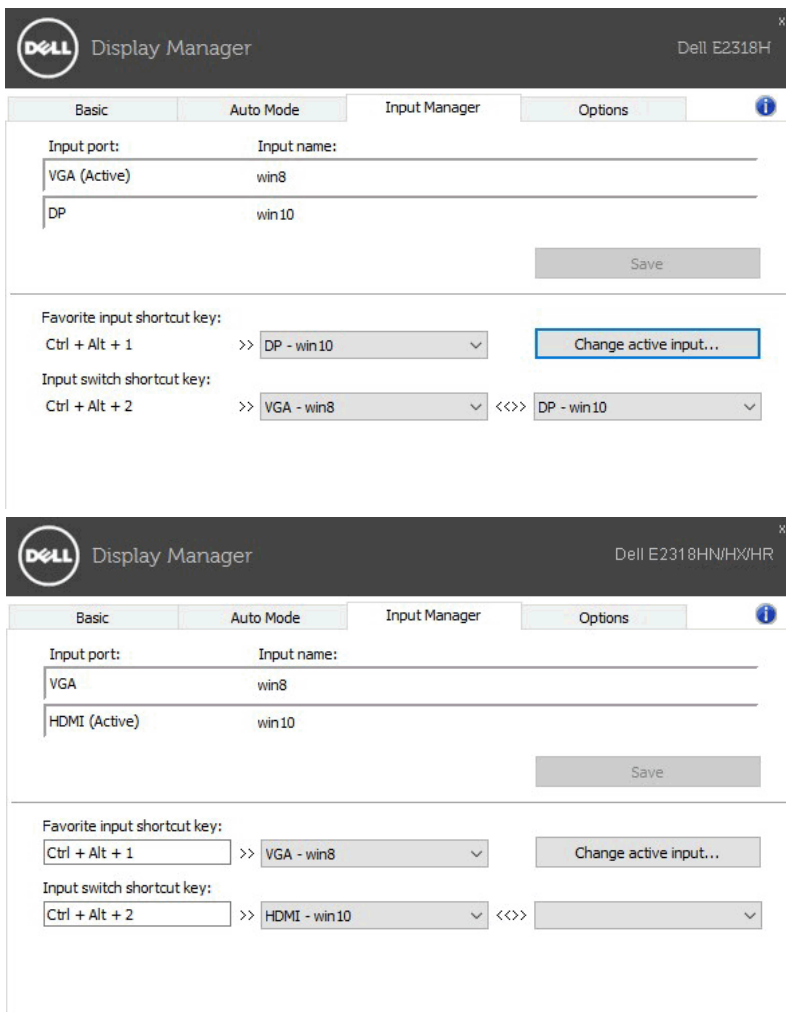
DELL Display Manager
Dell E2318H
x

Basic | Auto Mode | Input Manager | Options

Input port: Input name:
VGA (Active) win8
DP win10

Save

Favorite input shortcut key:
Ctrl + Alt + 1 >> DP - win10 Change active input...
Input switch shortcut key:
Ctrl + Alt + 2 >> VGA - win8 <<>> DP - win10

DELL Display Manager
Dell E2318HN/HX/HR
x

Basic | Auto Mode | Input Manager | Options

Input port: Input name:
VGA win8
HDMI (Active) win10

Save

Favorite input shortcut key:
Ctrl + Alt + 1 >> VGA - win8 Change active input...
Input switch shortcut key:
Ctrl + Alt + 2 >> HDMI - win10 <<>>